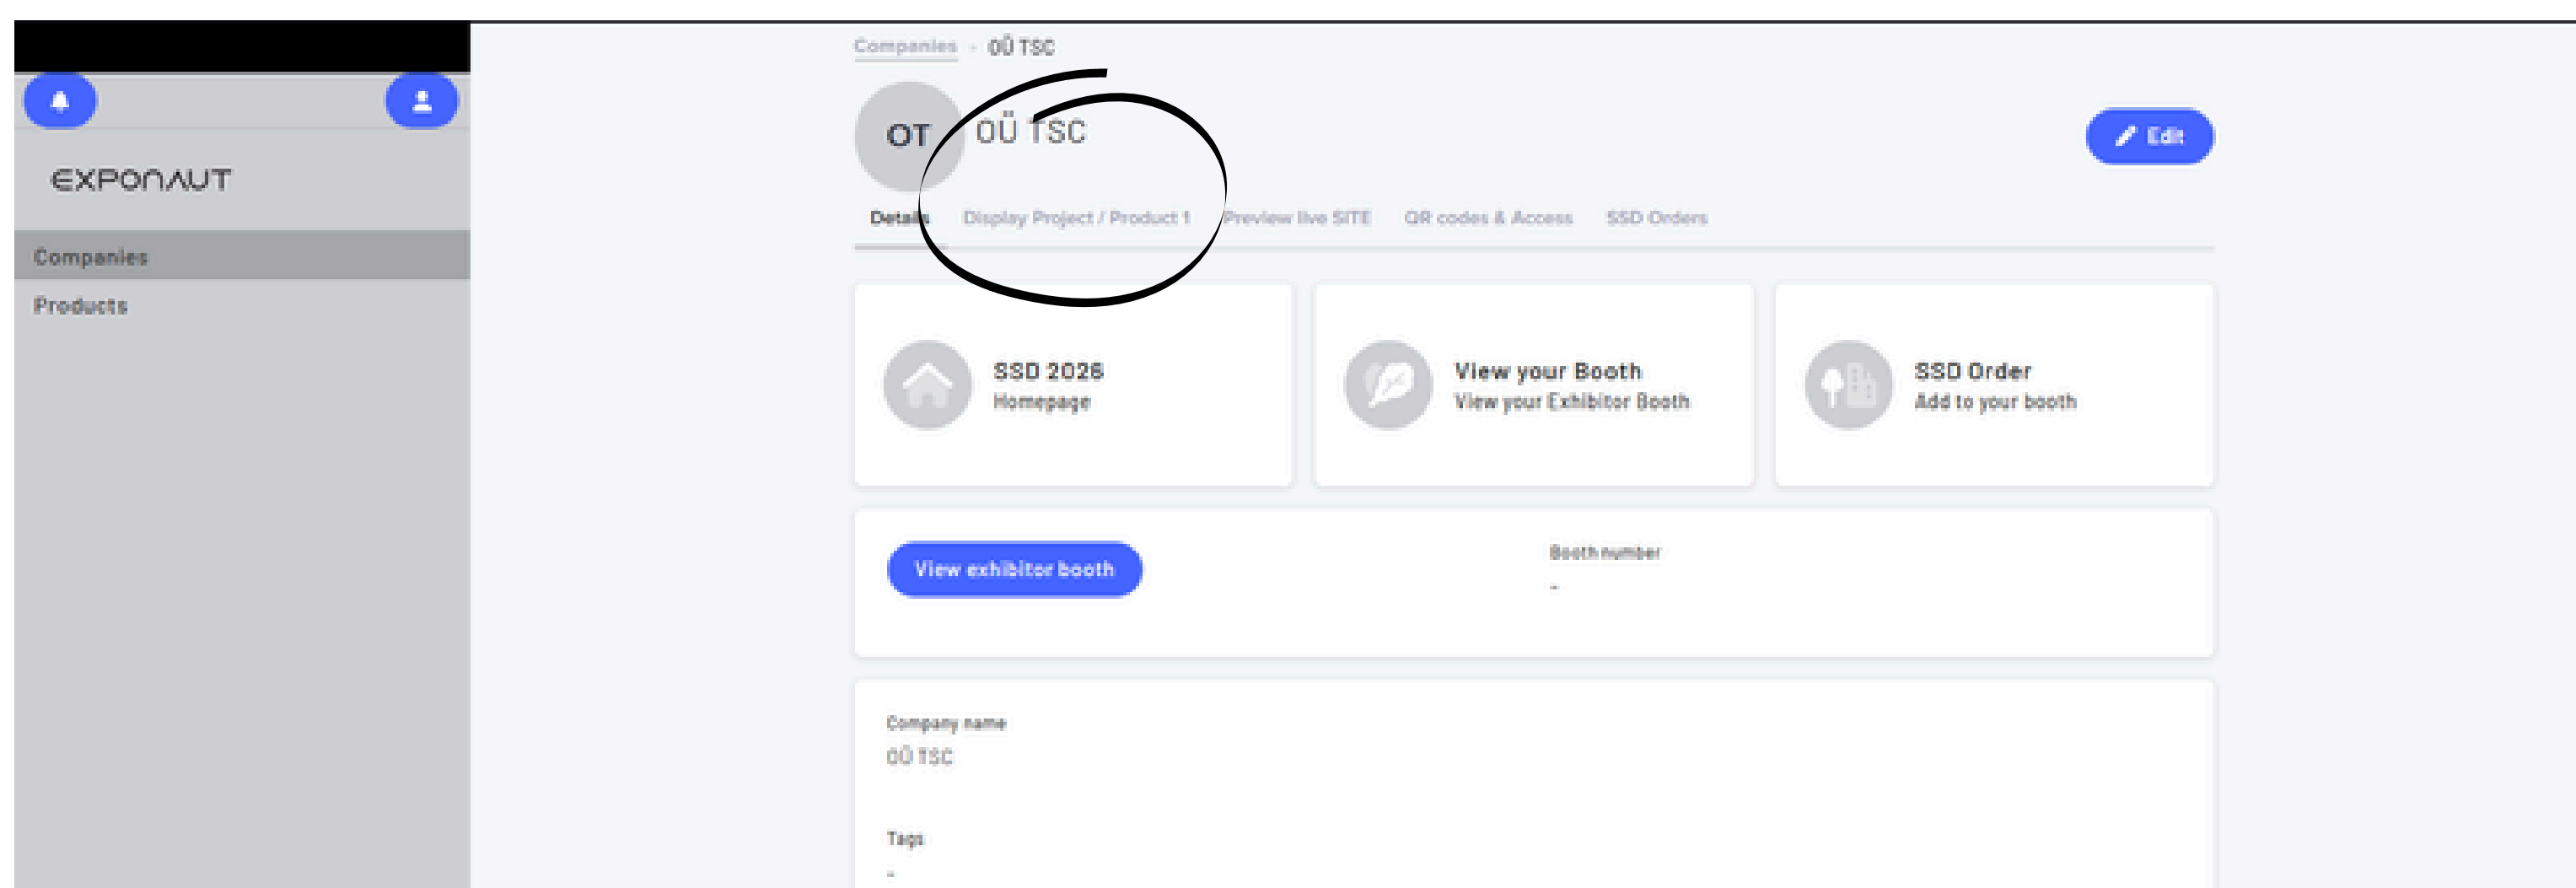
EXPONAUT

Companies
Products

Companies › OÜ TSC

OT OÜ TSC

Edit

Details Display Project / Product 1 Preview live SITE QR codes & Access SSD Orders

SSD 2026
Homepage

View your Booth
View your Exhibitor Booth

SSD Order
Add to your booth

View exhibitor booth

Booth number
-

Company name
OÜ TSC

Tags
-